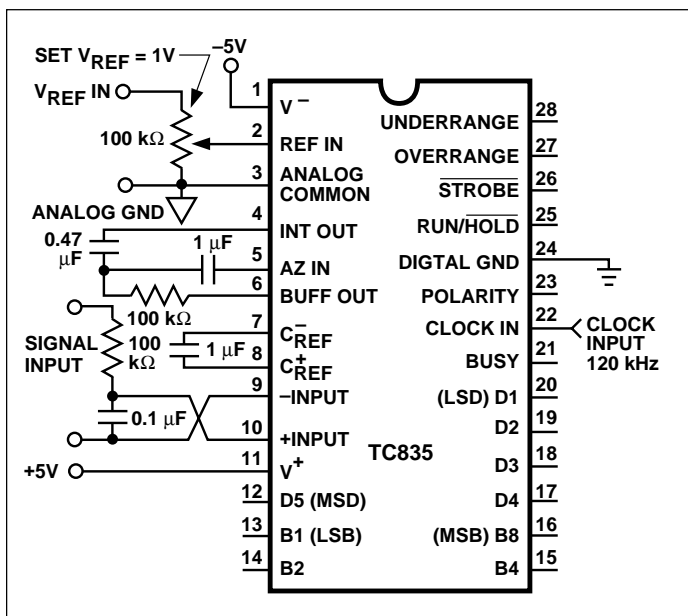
SET $V_{REF}$ = 1V
−5V
$V_{REF}$ IN
100 kΩ
ANALOG GND
0.47 µF
1 µF
100 kΩ
SIGNAL INPUT
100 kΩ
1 µF
0.1 µF
+5V

1 $V^-$
2 REF IN
3 ANALOG COMMON
4 INT OUT
5 AZ IN
6 BUFF OUT
7 $C^-_{REF}$
8 $C^+_{REF}$
9 −INPUT
10 +INPUT
11 $V^+$
12 D5 (MSD)
13 B1 (LSB)
14 B2

TC835

28 UNDERRANGE
27 OVERRANGE
26 $\overline{STROBE}$
25 RUN/$\overline{HOLD}$
24 DIGTAL GND
23 POLARITY
22 CLOCK IN
21 BUSY
20 (LSD) D1
19 D2
18 D3
17 D4
16 (MSB) B8
15 B4

CLOCK INPUT 120 kHz